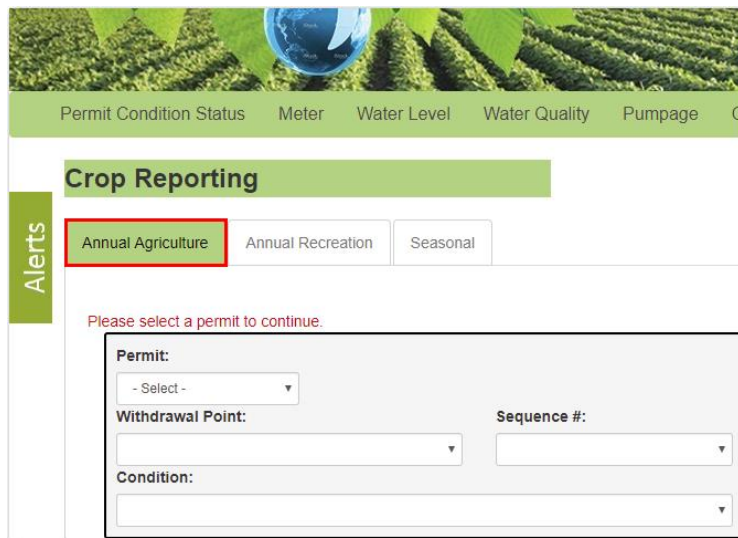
Permit Condition Status Meter Water Level Water Quality Pumpage

Alerts

Crop Reporting

Annual Agriculture Annual Recreation Seasonal

Please select a permit to continue.

Permit:

- Select -

Withdrawal Point:

Sequence #:

Condition: